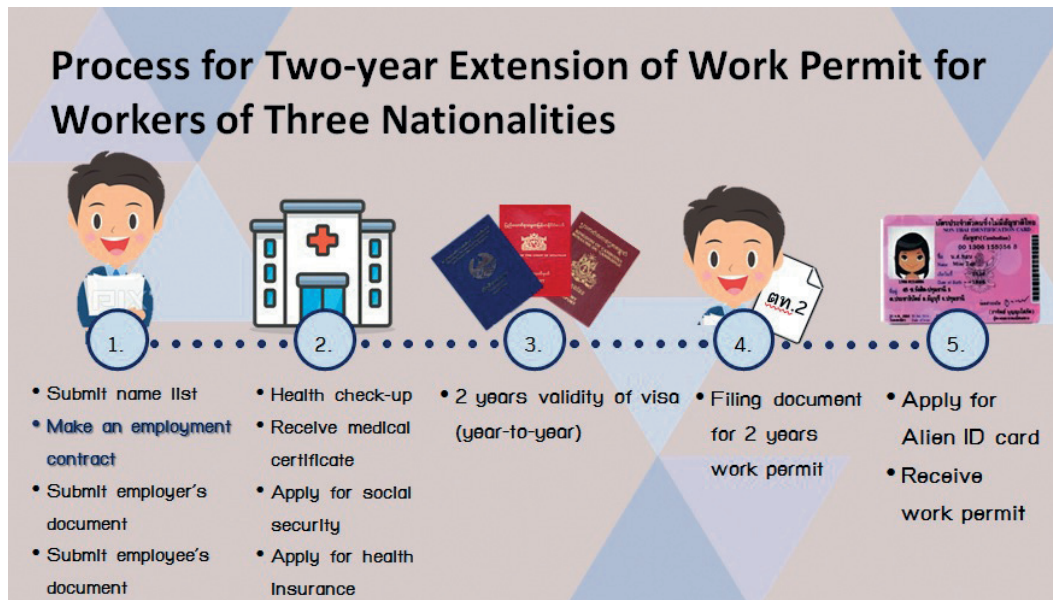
Process for Two-year Extension of Work Permit for Workers of Three Nationalities

ตท.2

1.

2.

3.

4.

5.

• Submit name list
• Make an employment contract
• Submit employer's document
• Submit employee's document

• Health check-up
• Receive medical certificate
• Apply for social security
• Apply for health insurance

• 2 years validity of visa (year-to-year)

• Filing document for 2 years work permit

• Apply for Alien ID card
• Receive work permit